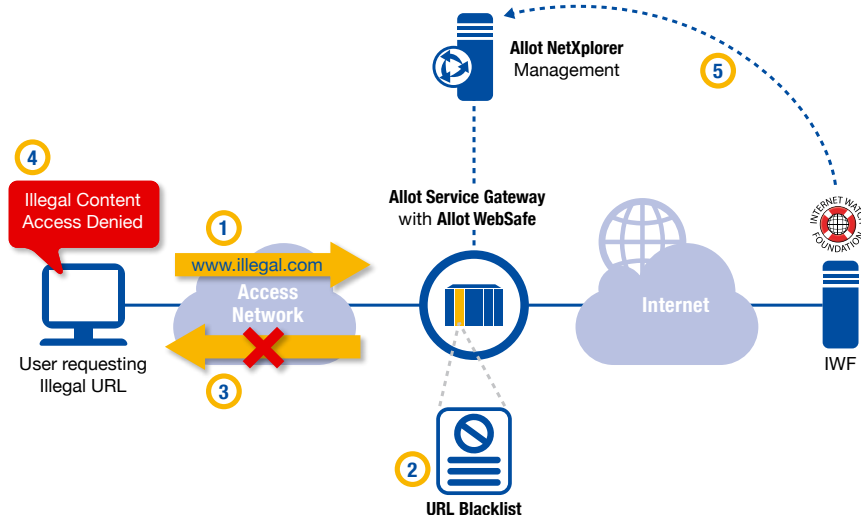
Allot NetXplorer
Management

5

4

Illegal Content
Access Denied

1

www.illegal.com

Access
Network

Allot Service Gateway
with Allot WebSafe

Internet

INTERNET WATCH FOUNDATION

User requesting
Illegal URL

3

IWF

2

URL Blacklist